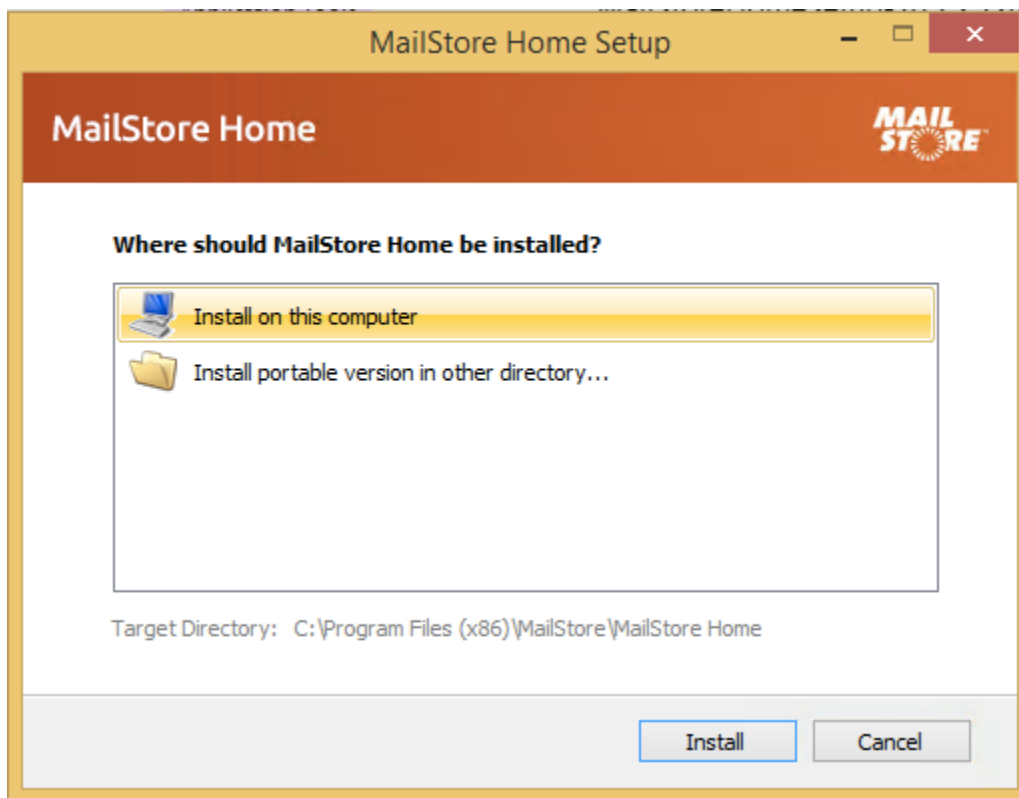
MailStore Home Setup

MailStore Home

MAIL STORE

Where should MailStore Home be installed?

Install on this computer

Install portable version in other directory...

Target Directory: C:\Program Files (x86)\MailStore\MailStore Home

Install

Cancel